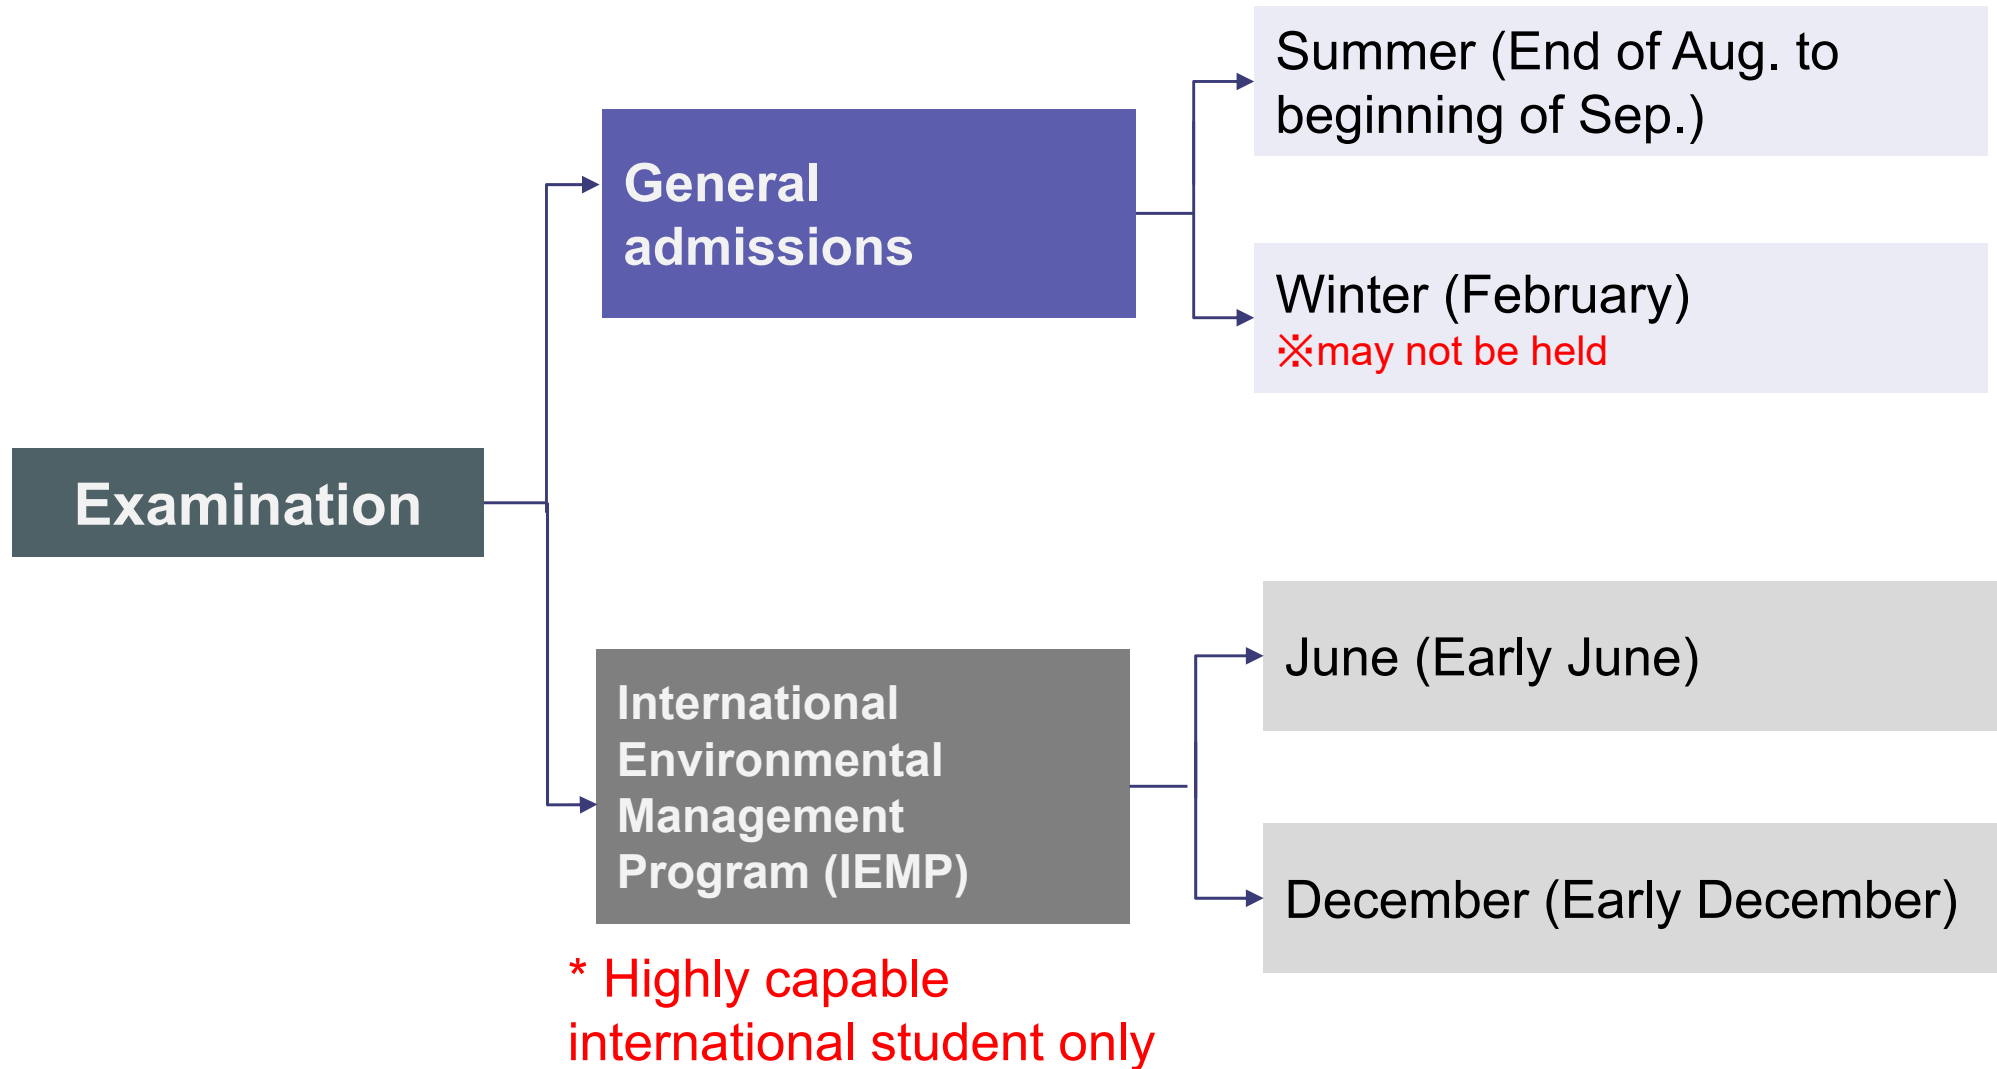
Examination

General admissions

Summer (End of Aug. to beginning of Sep.)

Winter (February)
※may not be held

International Environmental Management Program (IEMP)

* Highly capable international student only

June (Early June)

December (Early December)